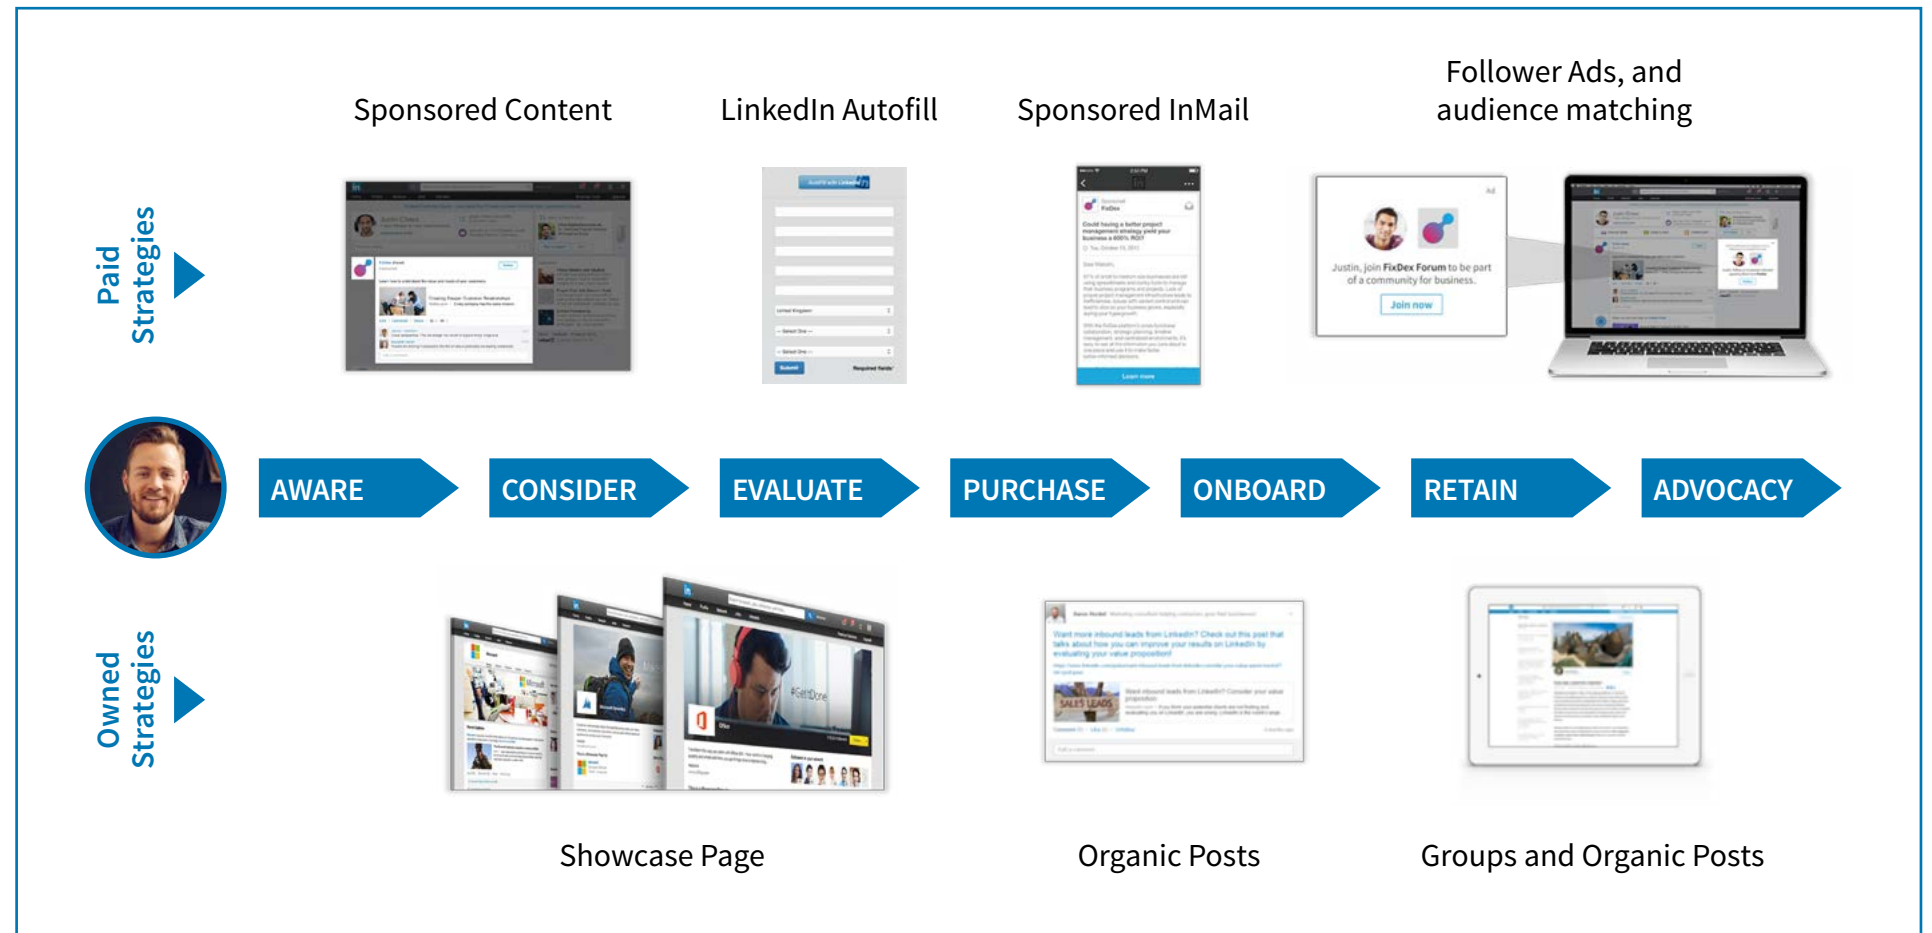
Sponsored Content

LinkedIn Autofill

Sponsored InMail

Follower Ads, and audience matching

Paid Strategies

Justin, join FixDex Forum to be part of a community for business.

Join now

AWARE

CONSIDER

EVALUATE

PURCHASE

ONBOARD

RETAIN

ADVOCACY

Owned Strategies

Showcase Page

Organic Posts

Groups and Organic Posts